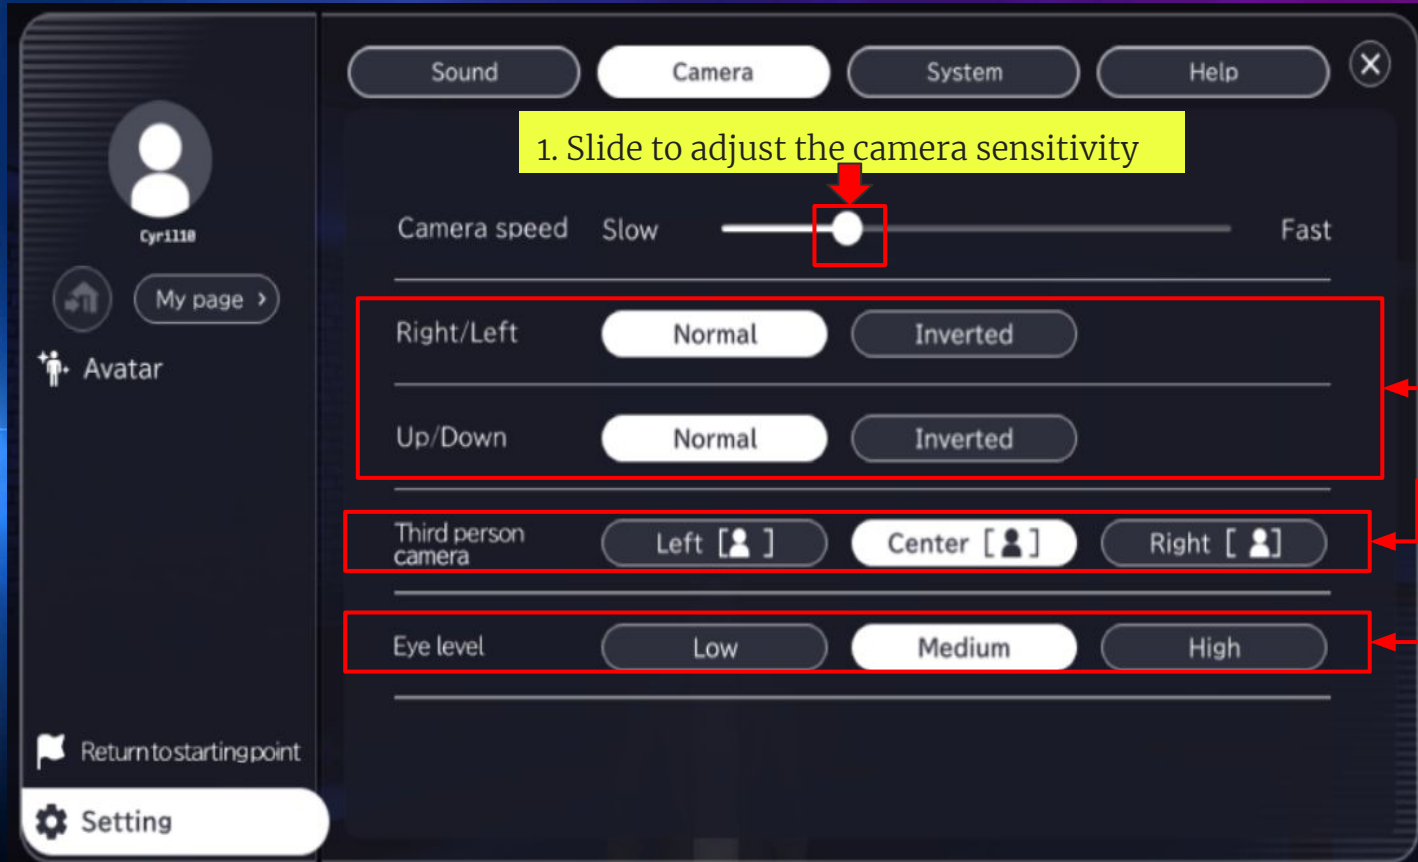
Sound
Camera
System
Help

1. Slide to adjust the camera sensitivity

Cyri110

My page ›

Avatar

Camera speed Slow Fast

Right/Left Normal Inverted

Up/Down Normal Inverted

Third person camera Left [ ] Center [ ] Right [ ]

Eye level Low Medium High

Returntostartingpoint

Setting